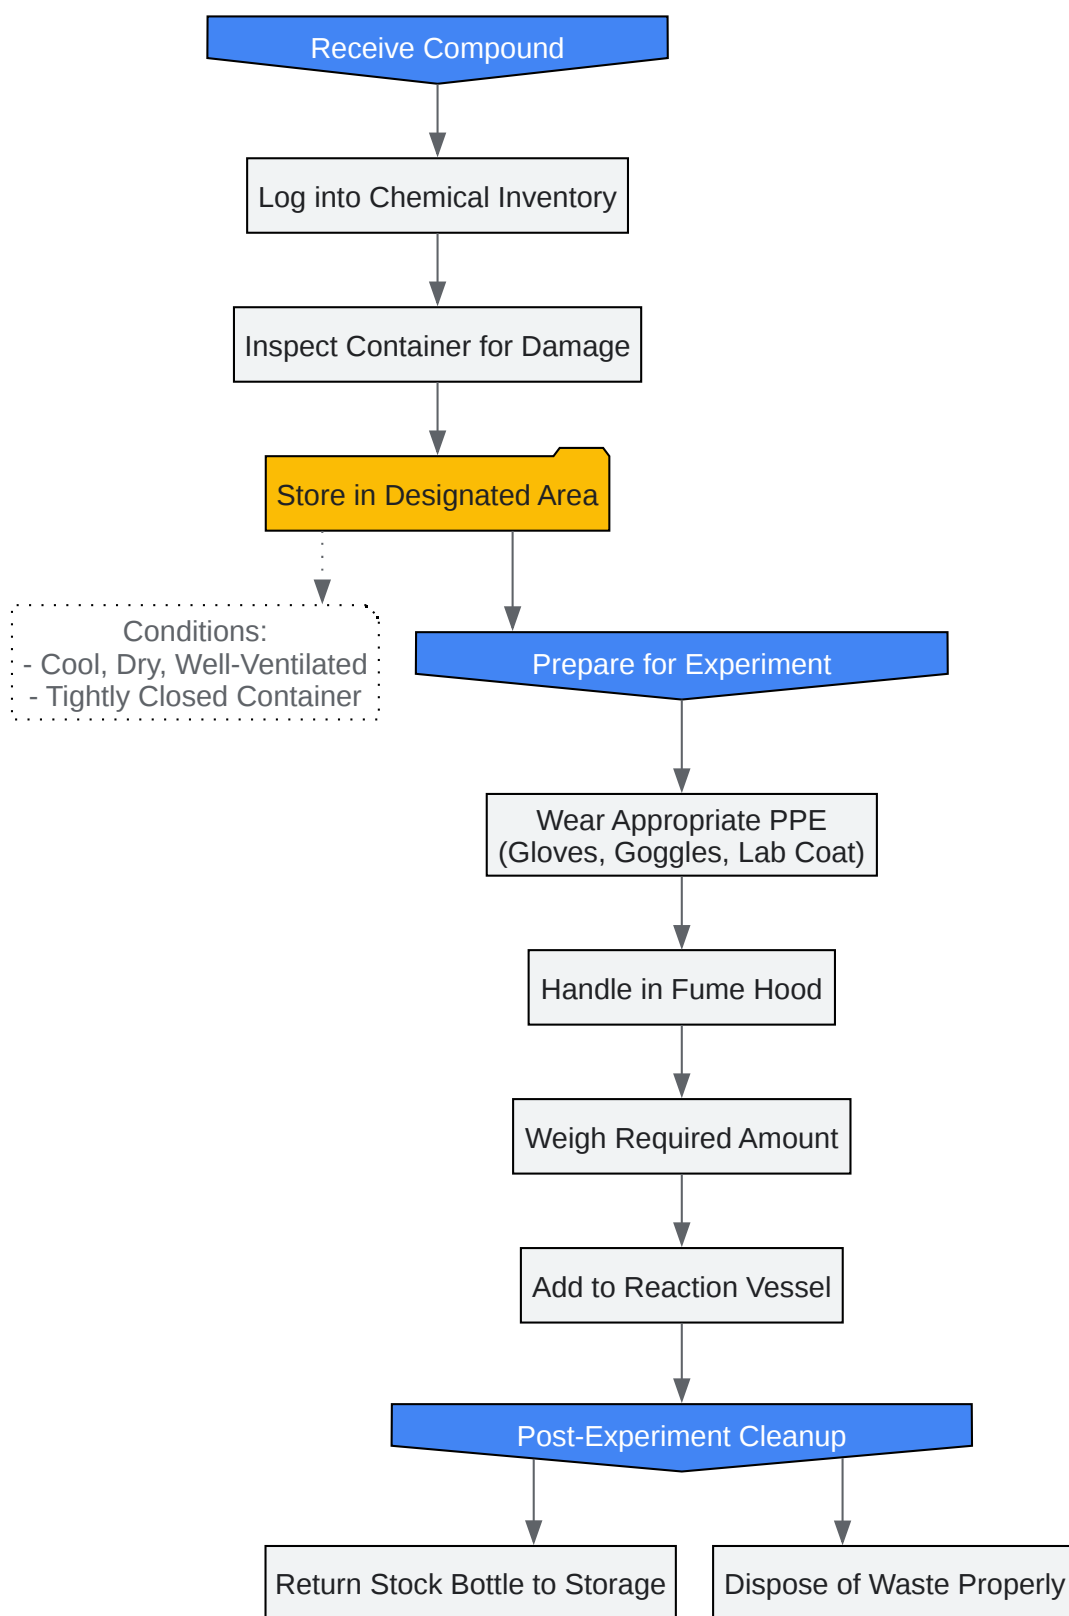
Receive Compound

Log into Chemical Inventory

Inspect Container for Damage

Store in Designated Area

Conditions:
- Cool, Dry, Well-Ventilated
- Tightly Closed Container

Prepare for Experiment

Wear Appropriate PPE
(Gloves, Goggles, Lab Coat)

Handle in Fume Hood

Weigh Required Amount

Add to Reaction Vessel

Post-Experiment Cleanup

Return Stock Bottle to Storage

Dispose of Waste Properly